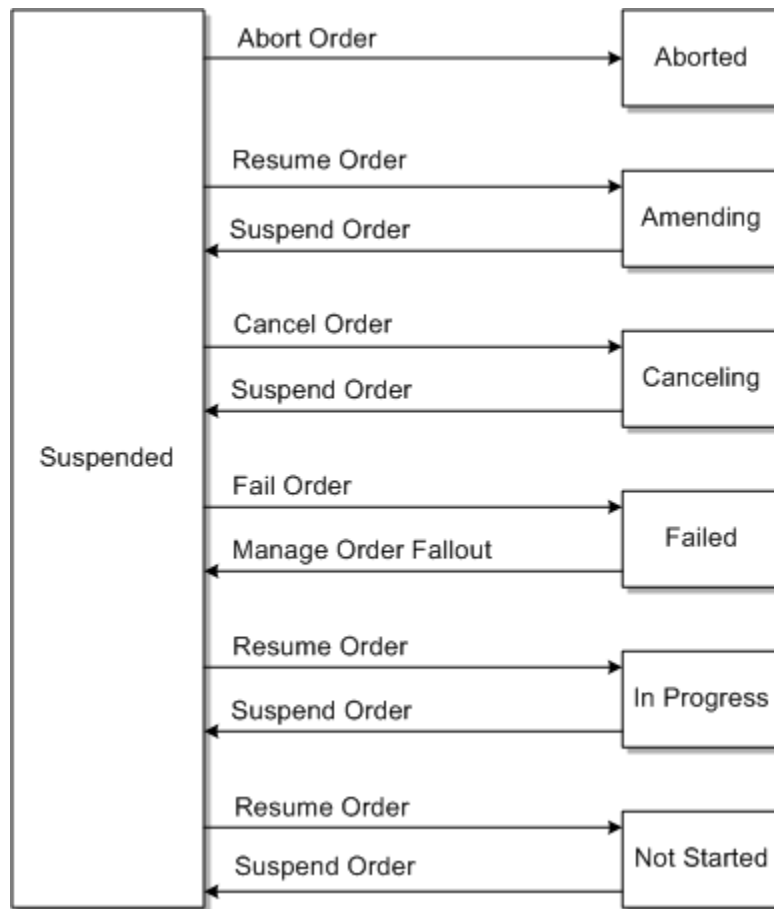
Suspended

Abort Order

Aborted

Resume Order

Suspend Order

Amending

Cancel Order

Suspend Order

Canceling

Fail Order

Manage Order Fallout

Failed

Resume Order

Suspend Order

In Progress

Resume Order

Suspend Order

Not Started